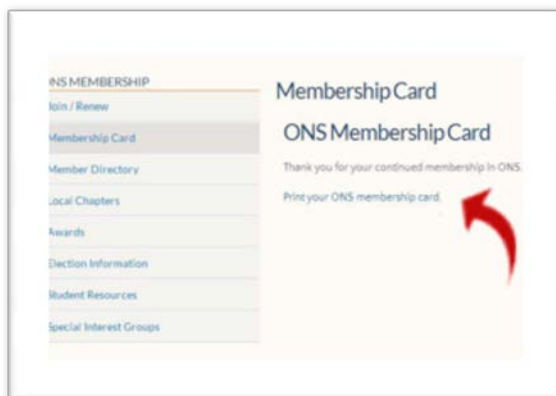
NS MEMBERSHIP
Join / Renew
Membership Card
Member Directory
Local Chapters
Awards
Election Information
Student Resources
Special Interest Groups

Membership Card

ONS Membership Card

Thank you for your continued membership in ONS.

Print your ONS membership card.